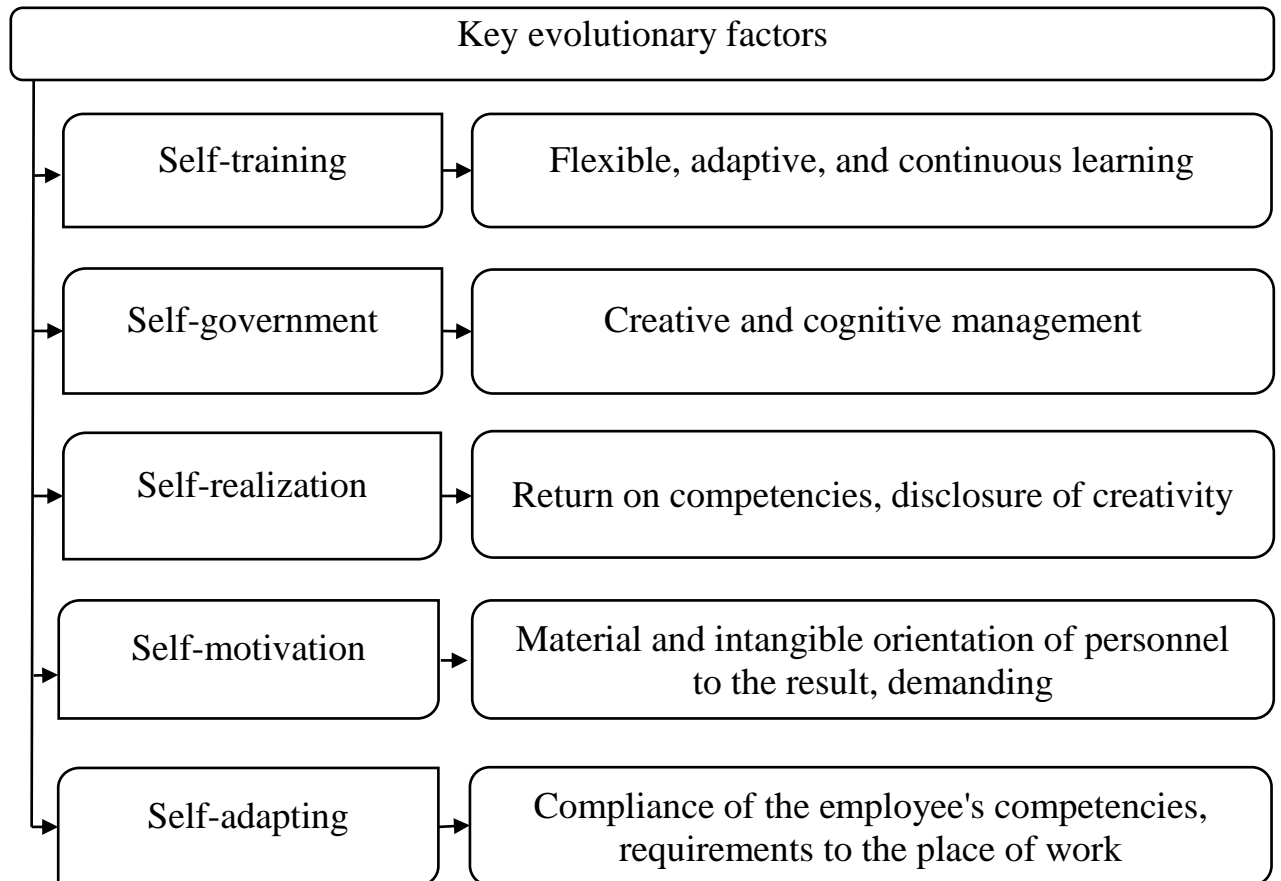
Key evolutionary factors

Self-training

Flexible, adaptive, and continuous learning

Self-government

Creative and cognitive management

Self-realization

Return on competencies, disclosure of creativity

Self-motivation

Material and intangible orientation of personnel to the result, demanding

Self-adapting

Compliance of the employee's competencies, requirements to the place of work